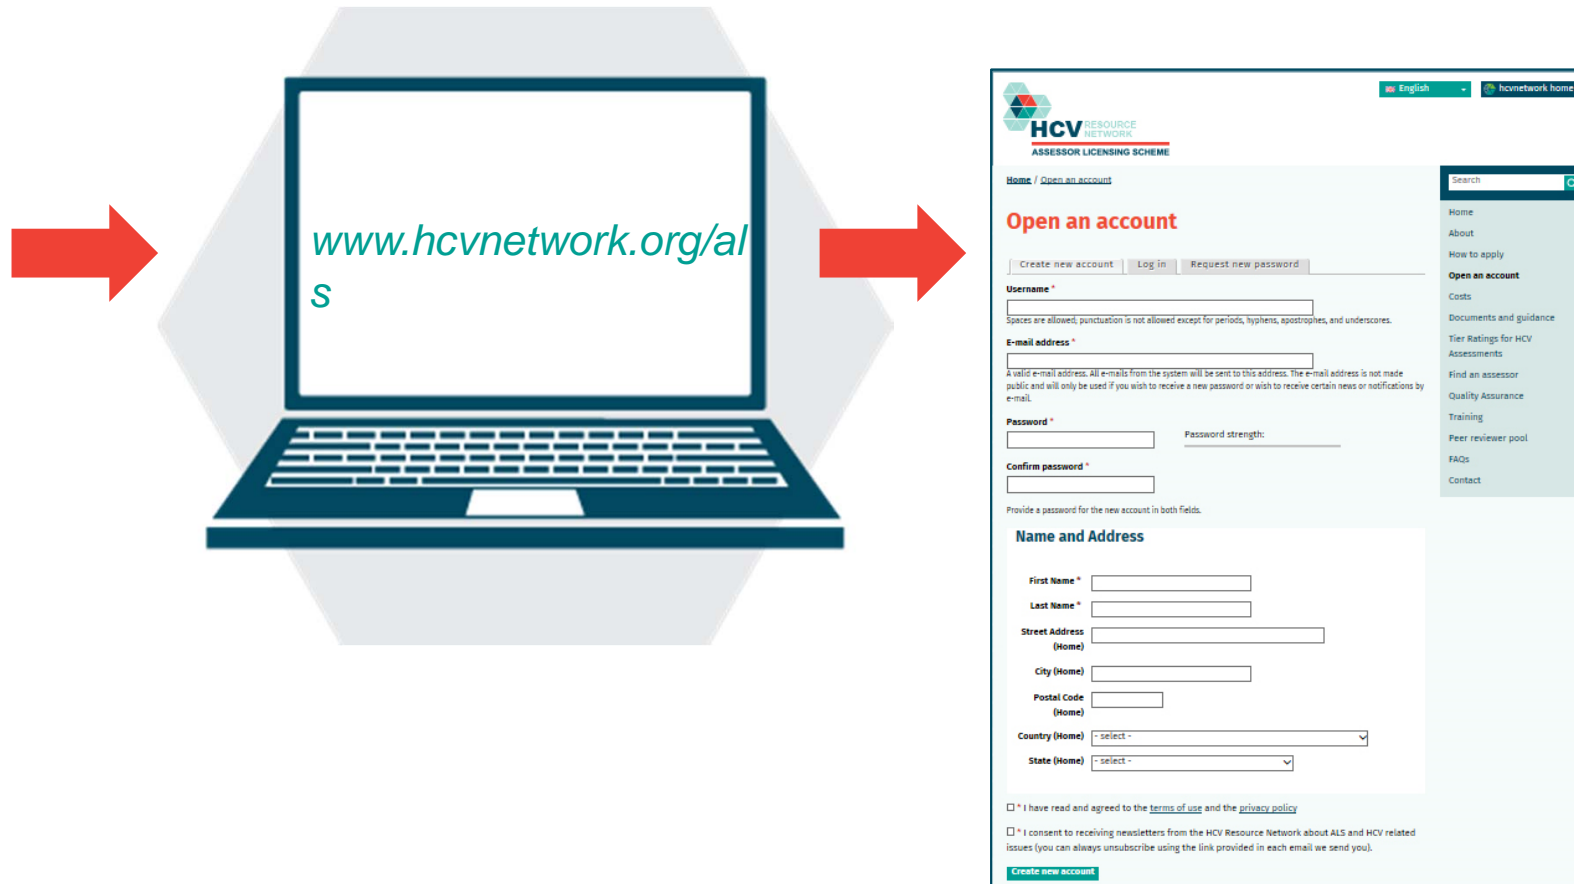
www.hcvnetwork.org/als

English
hcvnetwork home

HCV RESOURCE NETWORK
ASSESSOR LICENSING SCHEME

Home / Open an account

Open an account

Create new account | Log in | Request new password

Username *

Spaces are allowed; punctuation is not allowed except for periods, hyphens, apostrophes, and underscores.

E-mail address *

A valid e-mail address. All e-mails from the system will be sent to this address. The e-mail address is not made public and will only be used if you wish to receive a new password or wish to receive certain news or notifications by e-mail.

Password *

Password strength:

Confirm password *

Provide a password for the new account in both fields.

Name and Address

First Name *

Last Name *

Street Address (Home)

City (Home)

Postal Code (Home)

Country (Home) - select -

State (Home) - select -

* I have read and agreed to the terms of use and the privacy policy

* I consent to receiving newsletters from the HCV Resource Network about ALS and HCV related issues (you can always unsubscribe using the link provided in each email we send you).

Create new account

Search

Home
About
How to apply
Open an account
Costs
Documents and guidance
Tier Ratings for HCV Assessments
Find an assessor
Quality Assurance
Training
Peer reviewer pool
FAQs
Contact